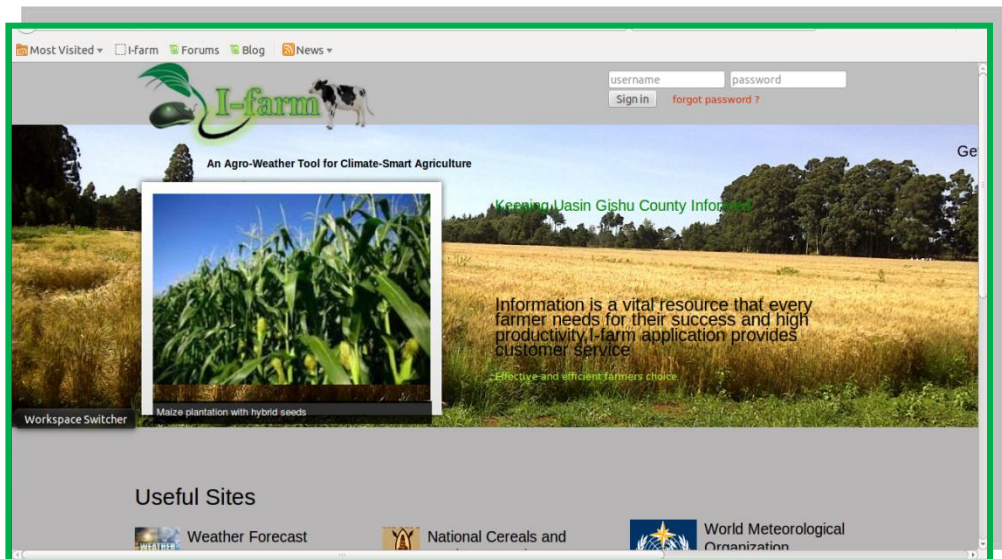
Most Visited ▾ I-farm Forums Blog News ▾

I-farm

username password
Sign in forgot password ?

An Agro-Weather Tool for Climate-Smart Agriculture

Ge

Keeping Uasin Gishu County Informed

Information is a vital resource that every farmer needs for their success and high productivity,I-farm application provides customer service

Effective and efficient farmers choice

Maize plantation with hybrid seeds

Workspace Switcher

Useful Sites

Weather Forecast

National Cereals and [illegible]

World Meteorological Organization